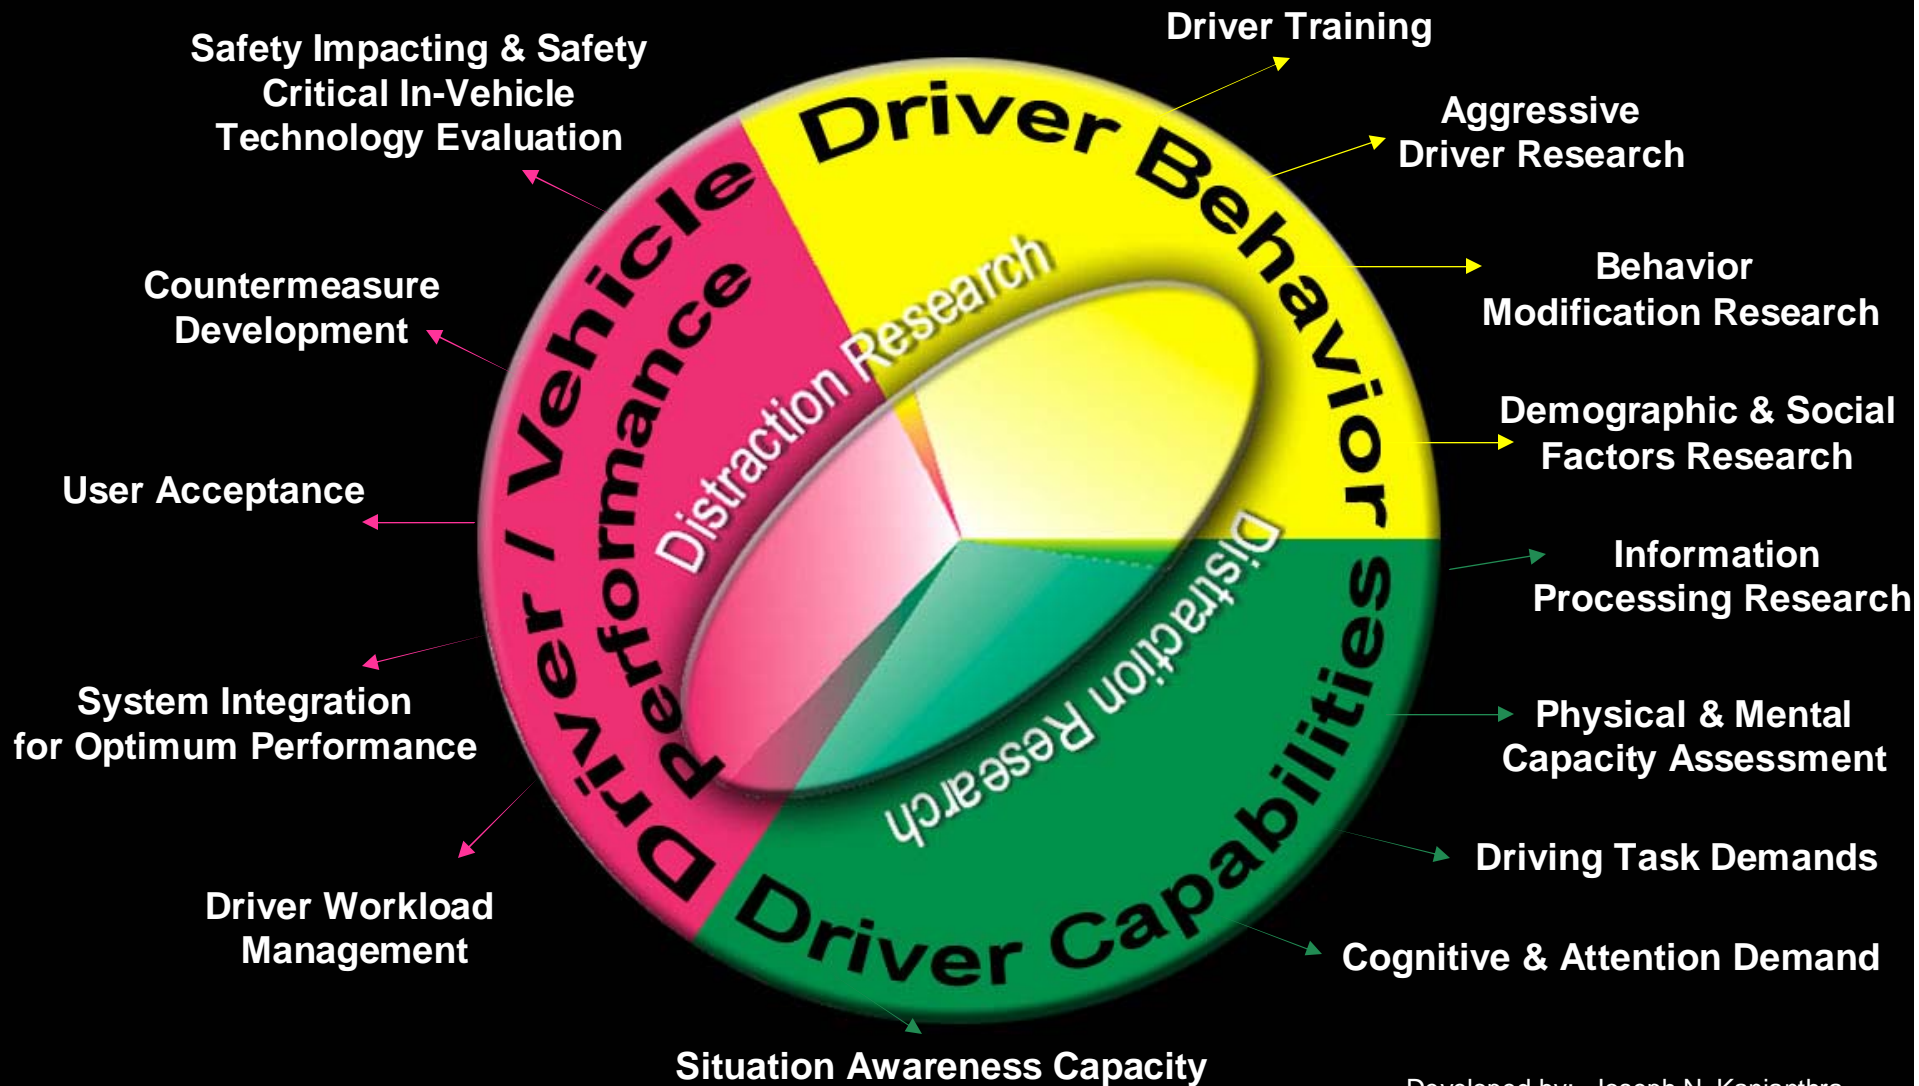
Safety Impacting & Safety Critical In-Vehicle Technology Evaluation

Countermeasure Development

User Acceptance

System Integration for Optimum Performance

Driver Workload Management

Driver Training

Aggressive Driver Research

Behavior Modification Research

Demographic & Social Factors Research

Information Processing Research

Physical & Mental Capacity Assessment

Driving Task Demands

Cognitive & Attention Demand

Situation Awareness Capacity

Driver Behavior

Driver / Vehicle Performance

Driver Capabilities

Distraction Research

Distraction Research

Developed by: Joseph N. Kanianthra